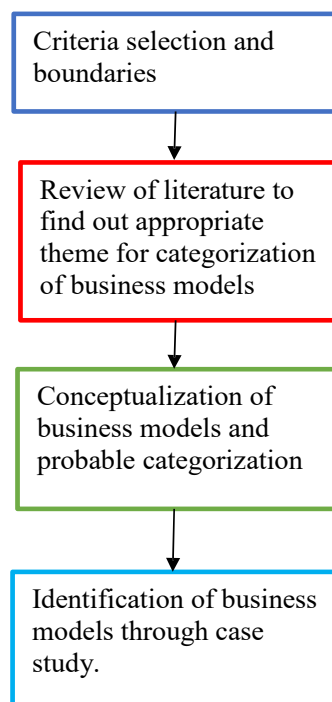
Criteria selection and boundaries

Review of literature to find out appropriate theme for categorization of business models

Conceptualization of business models and probable categorization

Identification of business models through case study.